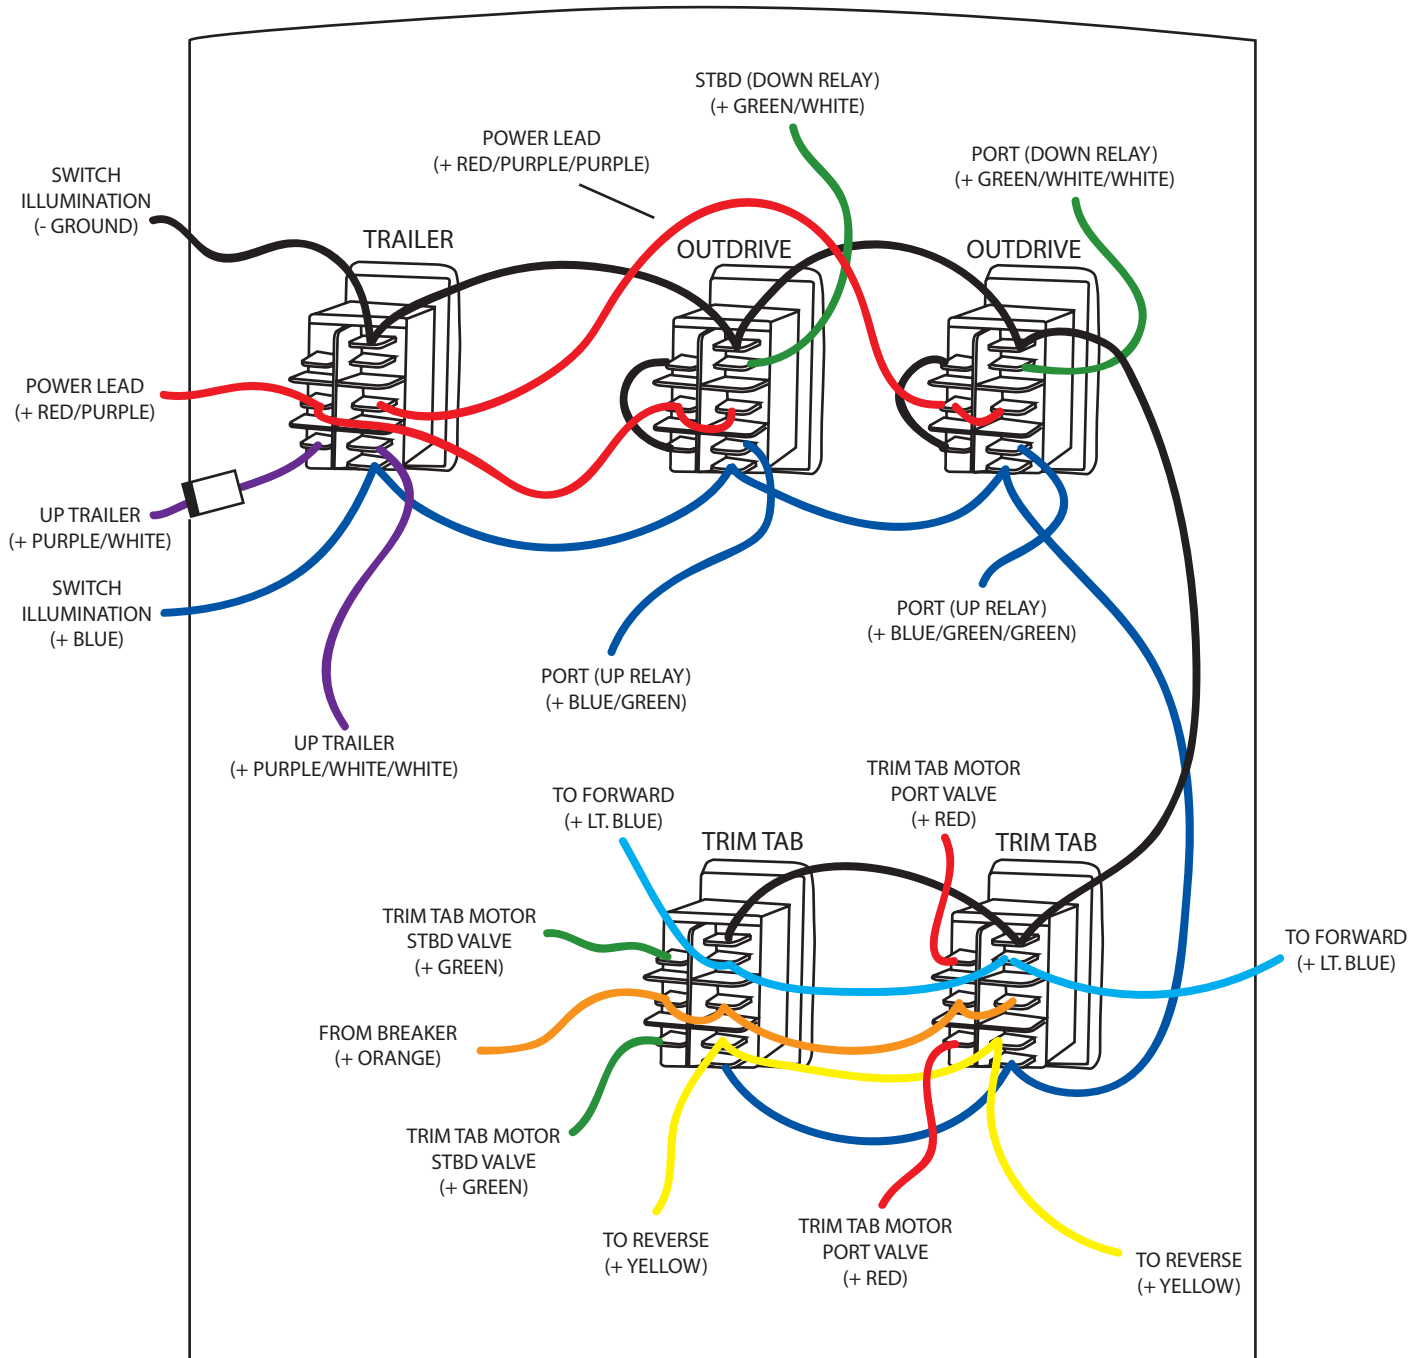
STBD (DOWN RELAY)
(+ GREEN/WHITE)

POWER LEAD
(+ RED/PURPLE/PURPLE)

PORT (DOWN RELAY)
(+ GREEN/WHITE/WHITE)

SWITCH
ILLUMINATION
(- GROUND)

TRAILER

OUTDRIVE

OUTDRIVE

POWER LEAD
(+ RED/PURPLE)

UP TRAILER
(+ PURPLE/WHITE)

SWITCH
ILLUMINATION
(+ BLUE)

PORT (UP RELAY)
(+ BLUE/GREEN/GREEN)

PORT (UP RELAY)
(+ BLUE/GREEN)

UP TRAILER
(+ PURPLE/WHITE/WHITE)

TO FORWARD
(+ LT. BLUE)

TRIM TAB MOTOR
PORT VALVE
(+ RED)

TRIM TAB

TRIM TAB

TRIM TAB MOTOR
STBD VALVE
(+ GREEN)

TO FORWARD
(+ LT. BLUE)

FROM BREAKER
(+ ORANGE)

TRIM TAB MOTOR
STBD VALVE
(+ GREEN)

TO REVERSE
(+ YELLOW)

TRIM TAB MOTOR
PORT VALVE
(+ RED)

TO REVERSE
(+ YELLOW)